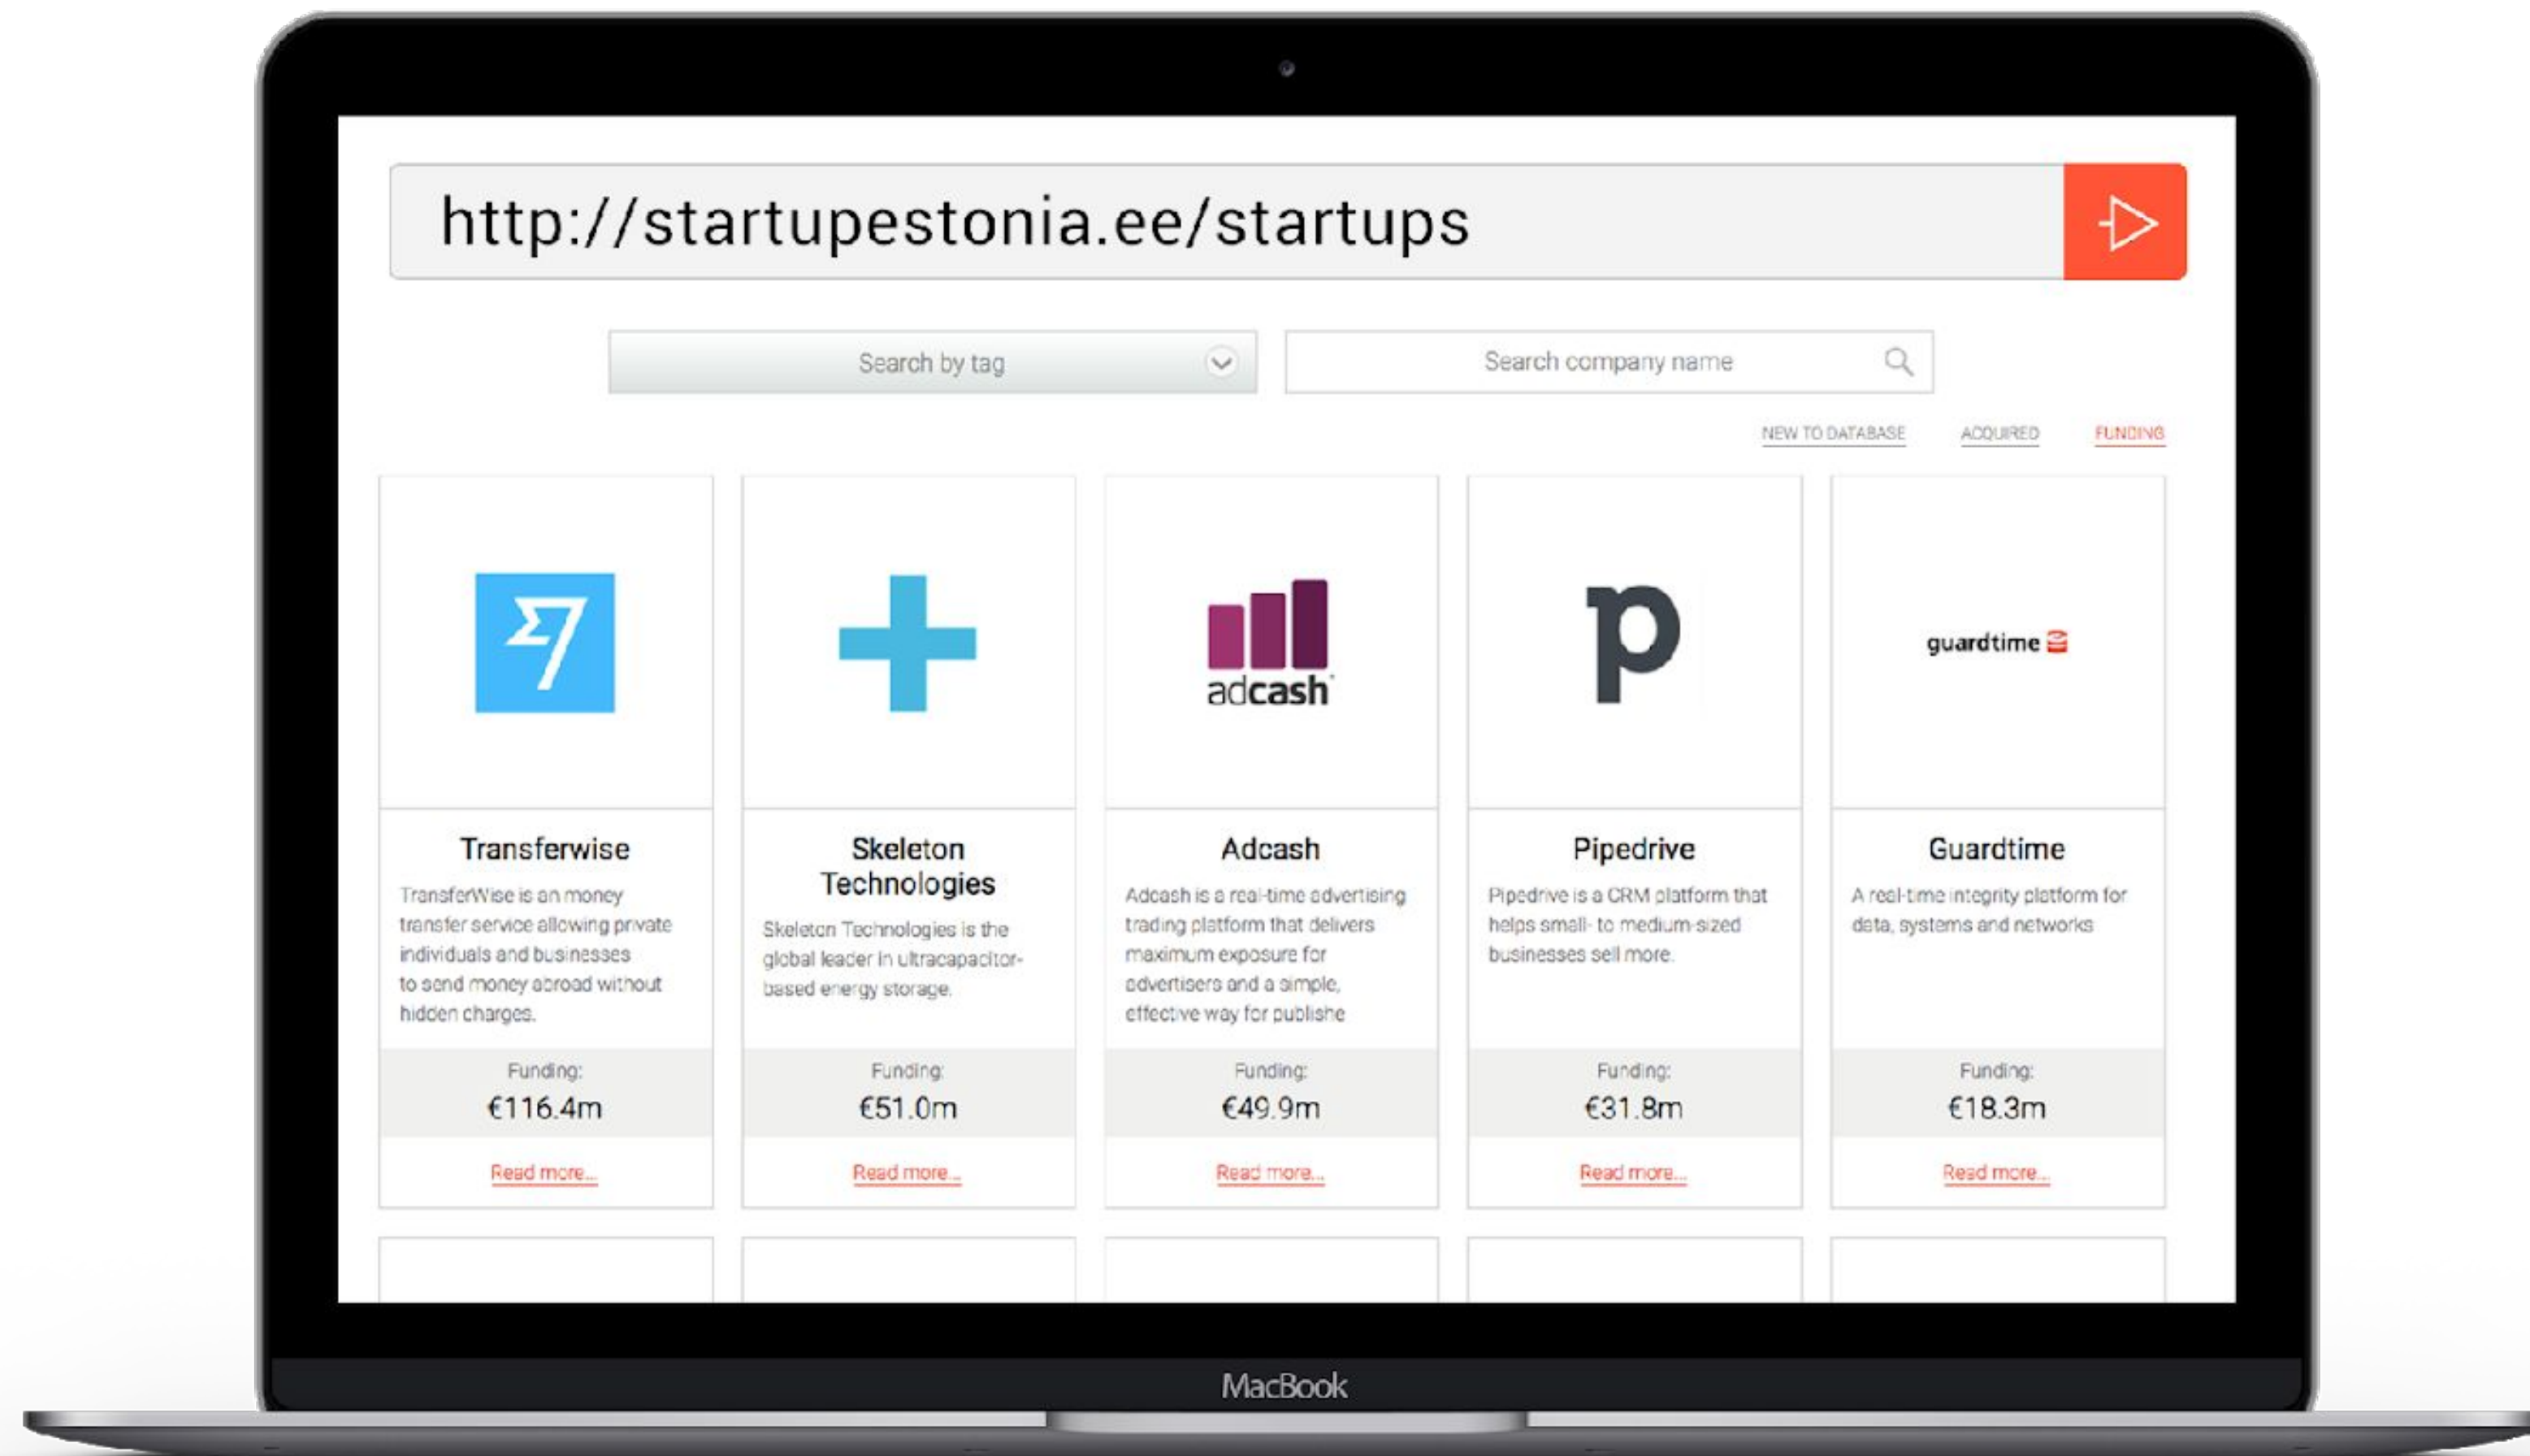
http://startupestonia.ee/startups

Search by tag

Search company name

NEW TO DATABASE ACQUIRED FUNDING

adcash

p

guardtime

Transferwise

TransferWise is an money transfer service allowing private individuals and businesses to send money abroad without hidden charges.

Funding:

€116.4m

Read more...

Skeleton Technologies

Skeleton Technologies is the global leader in ultracapacitor-based energy storage.

Funding:

€51.0m

Read more...

Adcash

Adcash is a real-time advertising trading platform that delivers maximum exposure for advertisers and a simple, effective way for publishe

Funding:

€49.9m

Read more...

Pipedrive

Pipedrive is a CRM platform that helps small- to medium-sized businesses sell more.

Funding:

€31.8m

Read more...

Guardtime

A real-time integrity platform for data, systems and networks

Funding:

€18.3m

Read more...

MacBook